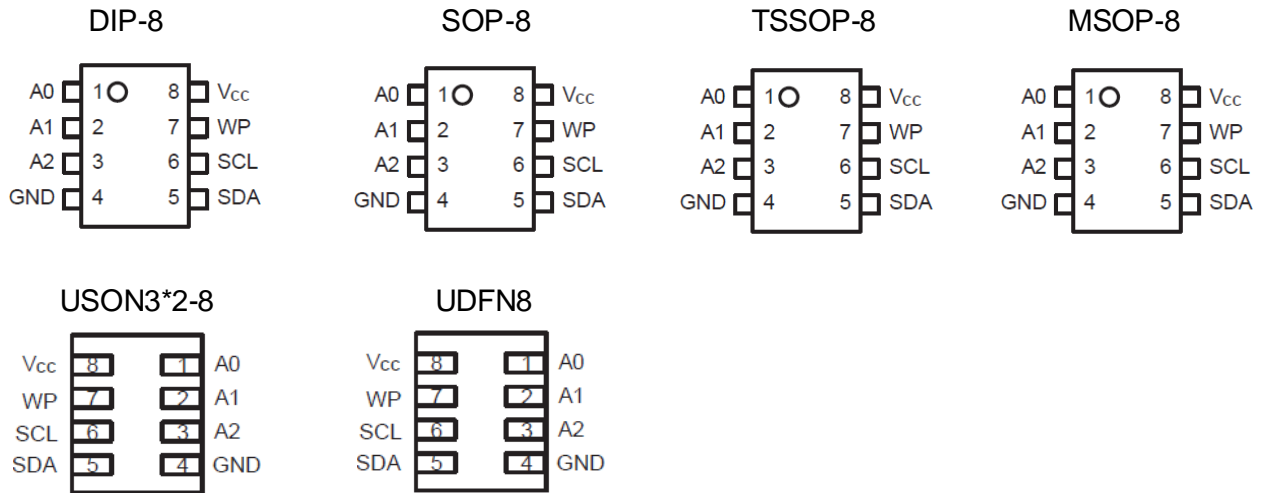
DIP-8

A0 1 8 $V_{CC}$
A1 2 7 WP
A2 3 6 SCL
GND 4 5 SDA

SOP-8

A0 1 8 $V_{CC}$
A1 2 7 WP
A2 3 6 SCL
GND 4 5 SDA

TSSOP-8

A0 1 8 $V_{CC}$
A1 2 7 WP
A2 3 6 SCL
GND 4 5 SDA

MSOP-8

A0 1 8 $V_{CC}$
A1 2 7 WP
A2 3 6 SCL
GND 4 5 SDA

USON3*2-8

$V_{CC}$ 8 1 A0
WP 7 2 A1
SCL 6 3 A2
SDA 5 4 GND

UDFN8

$V_{CC}$ 8 1 A0
WP 7 2 A1
SCL 6 3 A2
SDA 5 4 GND